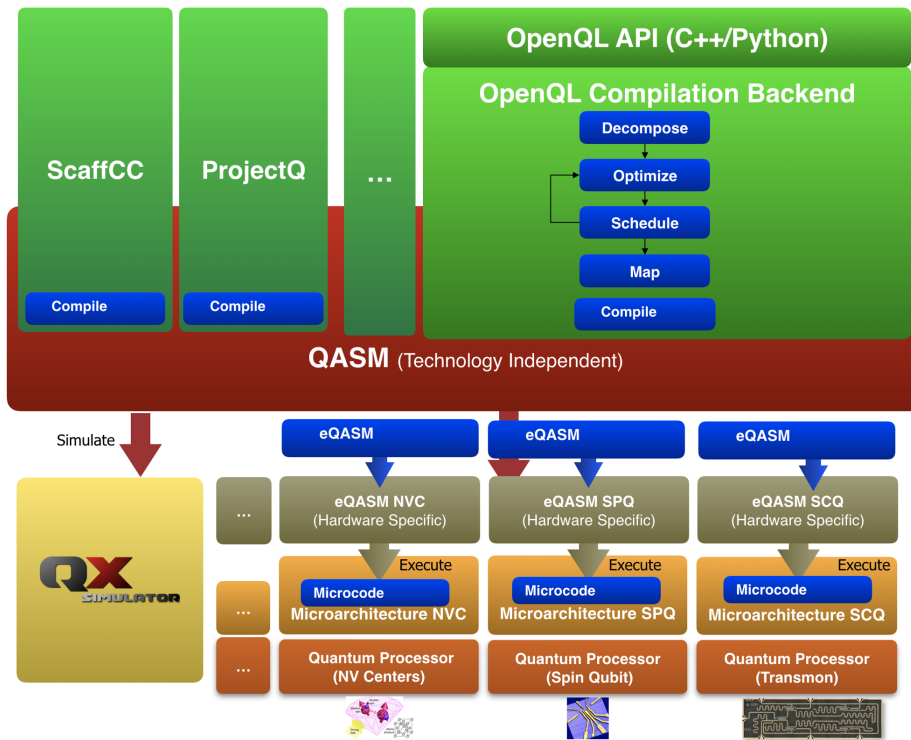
ScaffCC

Compile

ProjectQ

Compile

...

OpenQL API (C++/Python)

OpenQL Compilation Backend

Decompose

Optimize

Schedule

Map

Compile

QASM (Technology Independent)

Simulate

QX SIMULATOR

...

...

...

eQASM

eQASM NVC (Hardware Specific)

Execute

Microcode

Microarchitecture NVC

Quantum Processor (NV Centers)

eQASM

eQASM SPQ (Hardware Specific)

Execute

Microcode

Microarchitecture SPQ

Quantum Processor (Spin Qubit)

eQASM

eQASM SCQ (Hardware Specific)

Execute

Microcode

Microarchitecture SCQ

Quantum Processor (Transmon)